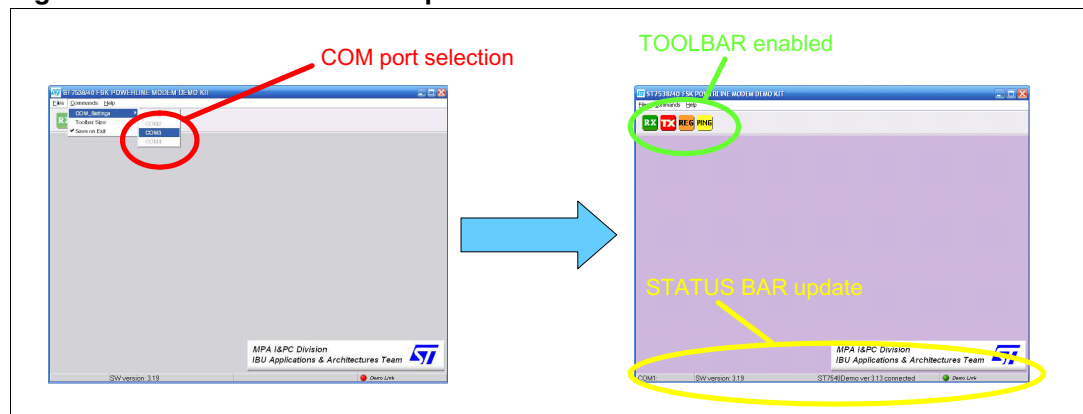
COM port selection

ST7538/40 FSK POWERLINE MODEM DEMO KIT

Files Commands Help

COM_Settings
Toolbar Size
Save on Exit

COM2
COM3
COM4

MPA I&PC Division
IBU Applications & Architectures Team

SW version: 3.19

Demo Link

TOOLBAR enabled

ST7538/40 FSK POWERLINE MODEM DEMO KIT

Files Commands Help

RX TX REG PING

STATUS BAR update

MPA I&PC Division
IBU Applications & Architectures Team

COM1:

SW version: 3.19

ST7540Demo ver.3.13 connected

Demo Link